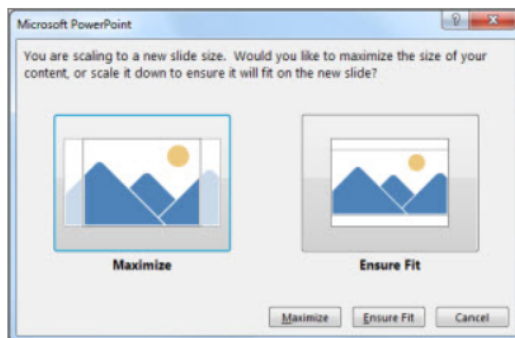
Microsoft PowerPoint

You are scaling to a new slide size. Would you like to maximize the size of your content, or scale it down to ensure it will fit on the new slide?

Maximize

Ensure Fit

Maximize

Ensure Fit

Cancel